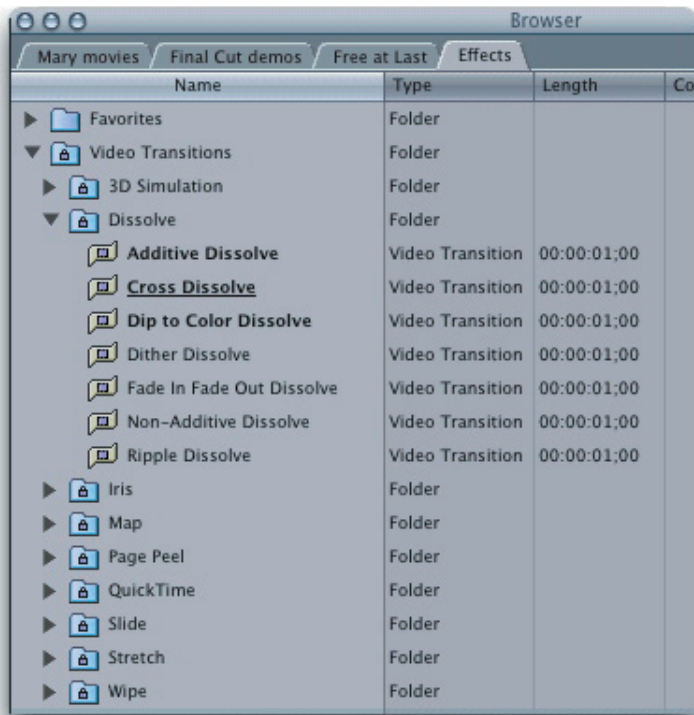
Browser

Mary movies | Final Cut demos | Free at Last | Effects

| Name | Type | Length | Co |
|---|---|---|---|
| Favorites | Folder | | |
| Video Transitions | Folder | | |
| 3D Simulation | Folder | | |
| Dissolve | Folder | | |
| Additive Dissolve | Video Transition | 00:00:01;00 | |
| Cross Dissolve | Video Transition | 00:00:01;00 | |
| Dip to Color Dissolve | Video Transition | 00:00:01;00 | |
| Dither Dissolve | Video Transition | 00:00:01;00 | |
| Fade In Fade Out Dissolve | Video Transition | 00:00:01;00 | |
| Non-Additive Dissolve | Video Transition | 00:00:01;00 | |
| Ripple Dissolve | Video Transition | 00:00:01;00 | |
| Iris | Folder | | |
| Map | Folder | | |
| Page Peel | Folder | | |
| QuickTime | Folder | | |
| Slide | Folder | | |
| Stretch | Folder | | |
| Wipe | Folder | | |